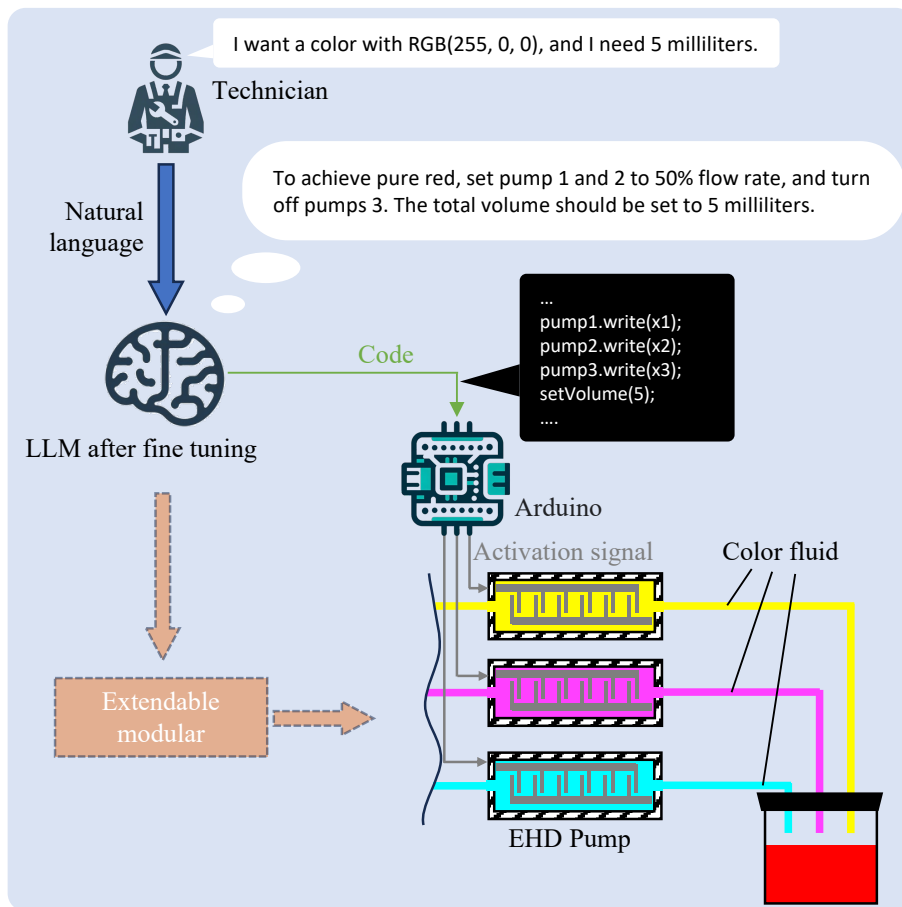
I want a color with RGB(255, 0, 0), and I need 5 milliliters.

Technician

To achieve pure red, set pump 1 and 2 to 50% flow rate, and turn off pumps 3. The total volume should be set to 5 milliliters.

Natural language

LLM after fine tuning

Code

...
pump1.write(x1);
pump2.write(x2);
pump3.write(x3);
setVolume(5);
....

Arduino

Activation signal

Color fluid

Extendable modular

EHD Pump